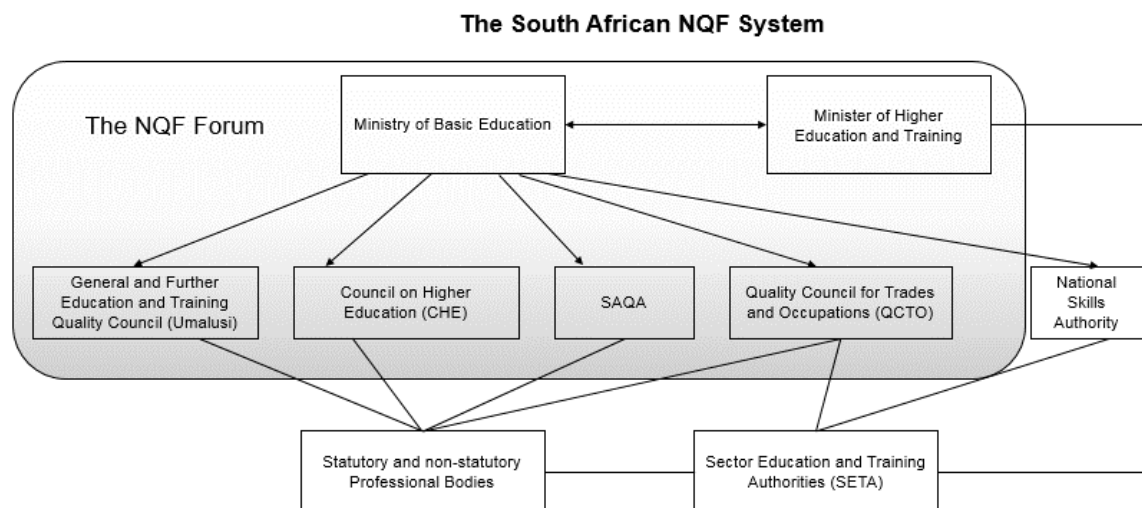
The South African NQF System

The NQF Forum

Ministry of Basic Education

Minister of Higher Education and Training

General and Further Education and Training Quality Council (Umalusi)

Council on Higher Education (CHE)

SAQA

Quality Council for Trades and Occupations (QCTO)

National Skills Authority

Statutory and non-statutory Professional Bodies

Sector Education and Training Authorities (SETA)